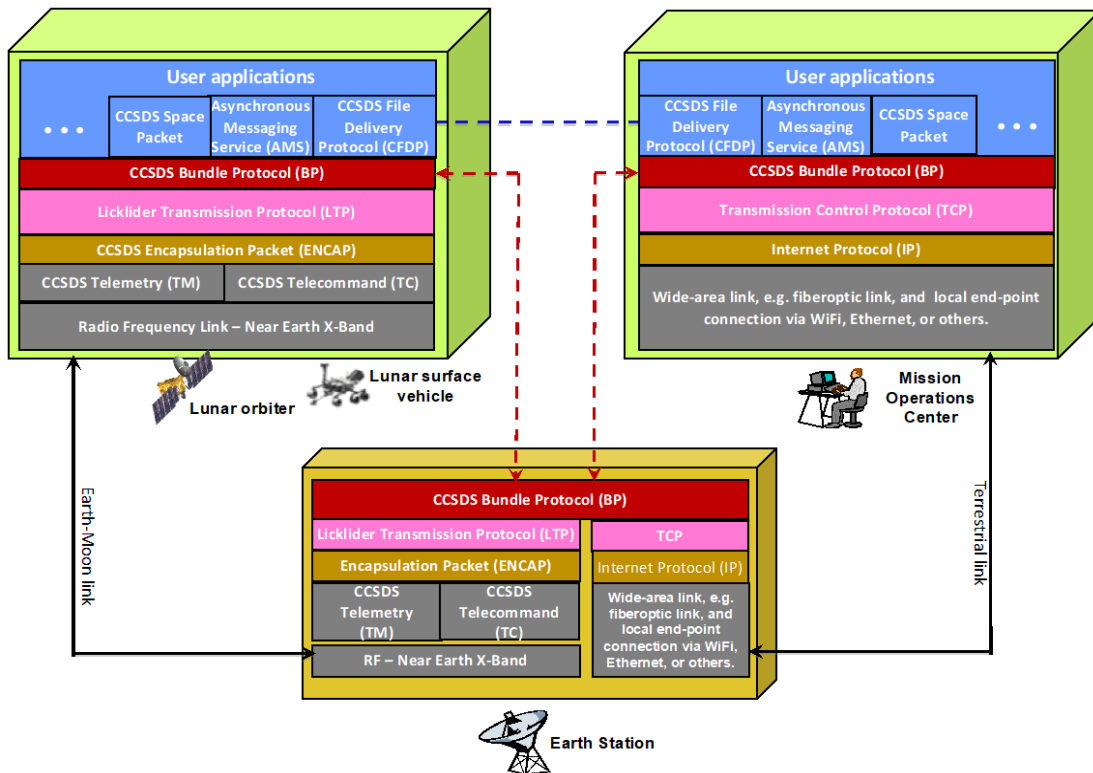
User applications

• • •

CCSDS Space Packet

Asynchronous Messaging Service (AMS)

CCSDS File Delivery Protocol (CFDP)

CCSDS Bundle Protocol (BP)

Licklider Transmission Protocol (LTP)

CCSDS Encapsulation Packet (ENCAP)

CCSDS Telemetry (TM)

CCSDS Telecommand (TC)

Radio Frequency Link – Near Earth X-Band

Lunar orbiter

Lunar surface vehicle

User applications

CCSDS File Delivery Protocol (CFDP)

Asynchronous Messaging Service (AMS)

CCSDS Space Packet

• • •

CCSDS Bundle Protocol (BP)

Transmission Control Protocol (TCP)

Internet Protocol (IP)

Wide-area link, e.g. fiberoptic link, and local end-point connection via WiFi, Ethernet, or others.

Mission Operations Center

Earth-Moon link

Terrestrial link

CCSDS Bundle Protocol (BP)

Licklider Transmission Protocol (LTP)

Encapsulation Packet (ENCAP)

CCSDS Telemetry (TM)

CCSDS Telecommand (TC)

RF – Near Earth X-Band

TCP

Internet Protocol (IP)

Wide-area link, e.g. fiberoptic link, and local end-point connection via WiFi, Ethernet, or others.

Earth Station